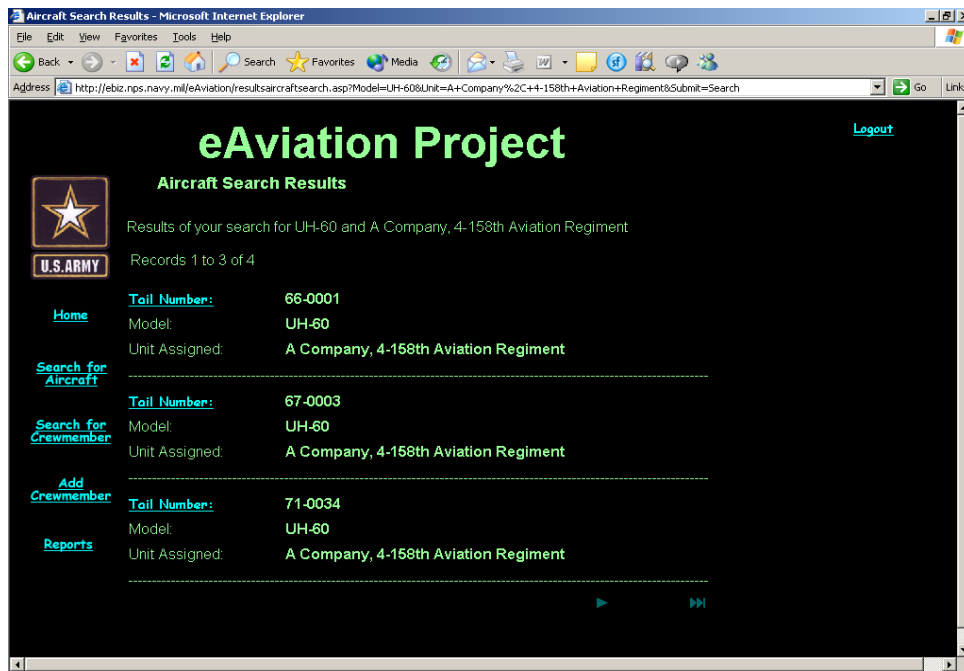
Aircraft Search Results - Microsoft Internet Explorer

File Edit View Favorites Tools Help

Back Search Favorites Media

Address http://ebiz.nps.navy.mil/eAviation/resultsaircraftsearch.asp?Model=UH-60&Unit=A+Company%2C+4-158th+Aviation+Regiment&Submit=Search Go Links

eAviation Project

Logout

Aircraft Search Results

U.S.ARMY

Results of your search for UH-60 and A Company, 4-158th Aviation Regiment

Records 1 to 3 of 4

Home

Search for Aircraft

Search for Crewmember

Add Crewmember

Reports

| | |
|---|---|
| Tail Number: | 66-0001 |
| Model: | UH-60 |
| Unit Assigned: | A Company, 4-158th Aviation Regiment |

| | |
|---|---|
| Tail Number: | 67-0003 |
| Model: | UH-60 |
| Unit Assigned: | A Company, 4-158th Aviation Regiment |

| | |
|---|---|
| Tail Number: | 71-0034 |
| Model: | UH-60 |
| Unit Assigned: | A Company, 4-158th Aviation Regiment |